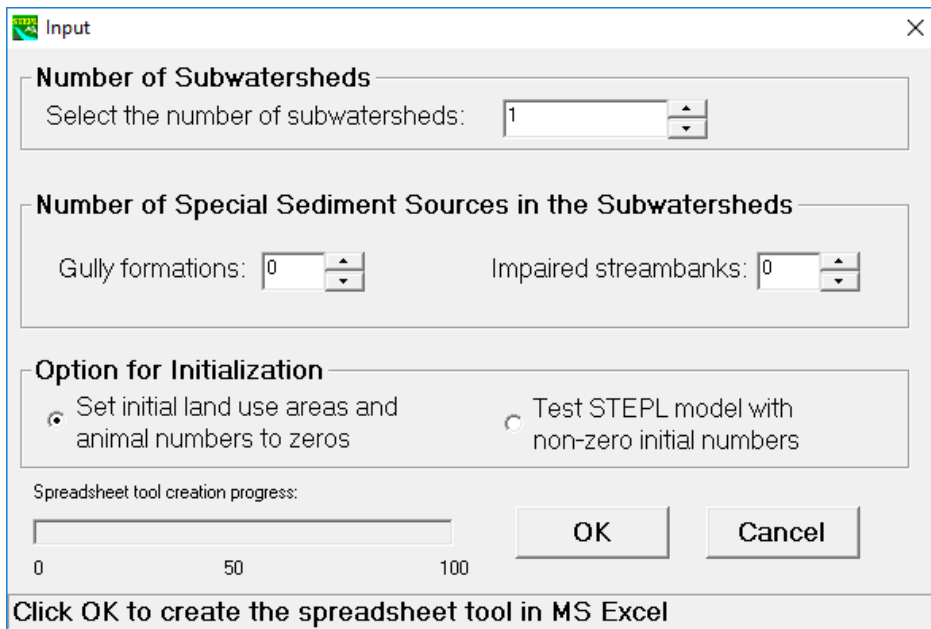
Input

Number of Subwatersheds

Select the number of subwatersheds: 1

Number of Special Sediment Sources in the Subwatersheds

Gully formations: 0

Impaired streambanks: 0

Option for Initialization

Set initial land use areas and animal numbers to zeros

Test STEPL model with non-zero initial numbers

Spreadsheet tool creation progress:

0 50 100

OK

Cancel

Click OK to create the spreadsheet tool in MS Excel